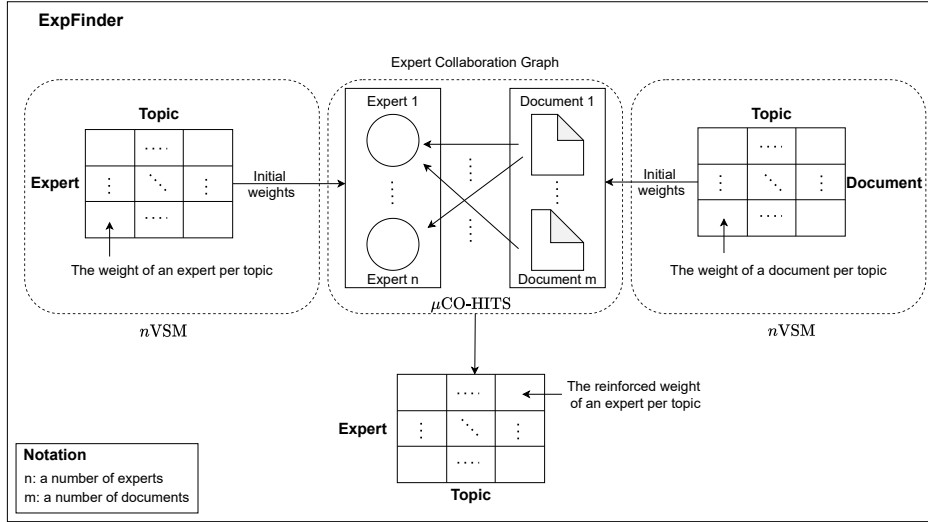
ExpFinder

Expert Collaboration Graph

Topic

| | .... | |
|---|---|---|
| ⋮ | ⋱ | ⋮ |
| | .... | |

Expert

The weight of an expert per topic

Initial weights

$n$VSM

Expert 1

Expert n

Document 1

Document m

$\mu$CO-HITS

Topic

| | .... | |
|---|---|---|
| ⋮ | ⋱ | ⋮ |
| | .... | |

Document

Initial weights

The weight of a document per topic

$n$VSM

| | .... | |
|---|---|---|
| ⋮ | ⋱ | ⋮ |
| | .... | |

The reinforced weight of an expert per topic

Expert

Topic

Notation
n: a number of experts
m: a number of documents